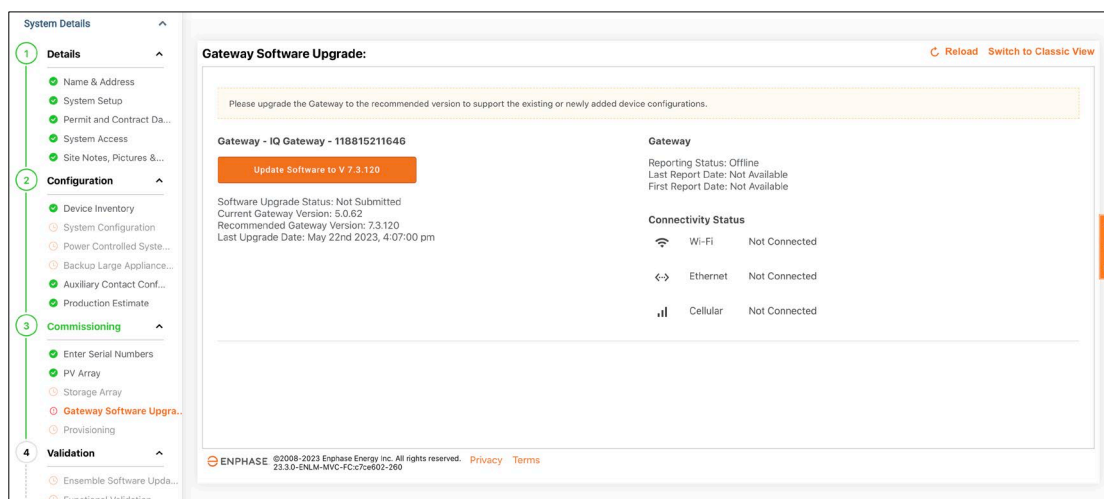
System Details

1 Details

Name & Address
System Setup
Permit and Contract Da...
System Access
Site Notes, Pictures &...

2 Configuration

Device Inventory
System Configuration
Power Controlled Syste...
Backuo Large Appliance...
Auxiliary Contact Conf...
Production Estimate

3 Commissioning

Enter Serial Numbers
PV Array
Storage Array
Gateway Software Upgra...
Provisioning

4 Validation

Ensemble Software Upda...
Functional Validation

Gateway Software Upgrade:

Reload Switch to Classic View

Please upgrade the Gateway to the recommended version to support the existing or newly added device configurations.

Gateway - IQ Gateway - 118815211646

Update Software to V 7.3.120

Software Upgrade Status: Not Submitted
Current Gateway Version: 5.0.62
Recommended Gateway Version: 7.3.120
Last Upgrade Date: May 22nd 2023, 4:07:00 pm

Gateway

Reporting Status: Offline
Last Report Date: Not Available
First Report Date: Not Available

Connectivity Status

Wi-Fi Not Connected

Ethernet Not Connected

Cellular Not Connected

ENPHASE ©2008-2023 Enphase Energy Inc. All rights reserved. 23.3.0-ENLM-MVC-FC:c7ce602-260 Privacy Terms